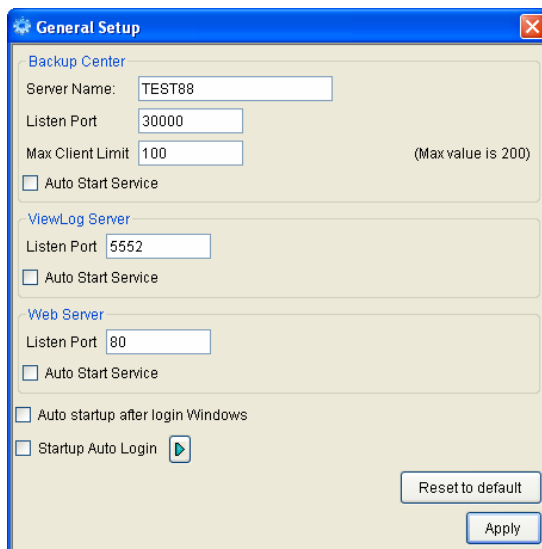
General Setup

Backup Center

Server Name: TEST88

Listen Port 30000

Max Client Limit 100 (Max value is 200)

Auto Start Service

ViewLog Server

Listen Port 5552

Auto Start Service

Web Server

Listen Port 80

Auto Start Service

Auto startup after login Windows

Startup Auto Login

Reset to default

Apply